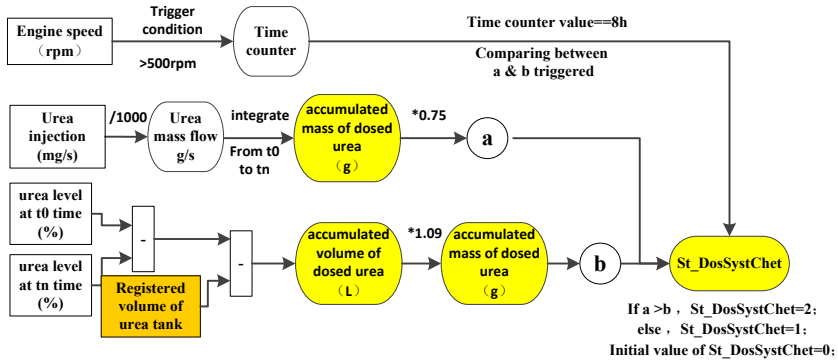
Engine speed
（rpm）

Trigger condition

>500rpm

Time counter

Time counter value==8h

Comparing between a & b triggered

Urea injection
(mg/s)

/1000

Urea mass flow
g/s

integrate

From t0 to tn

accumulated mass of dosed urea
（g）

*0.75

a

urea level at t0 time
(%)

-

urea level at tn time
(%)

Registered volume of urea tank

-

accumulated volume of dosed urea
（L）

*1.09

accumulated mass of dosed urea
（g）

b

St_DosSystChet

If a >b ， St_DosSystChet=2；
else ， St_DosSystChet=1；
Initial value of St_DosSystChet=0；